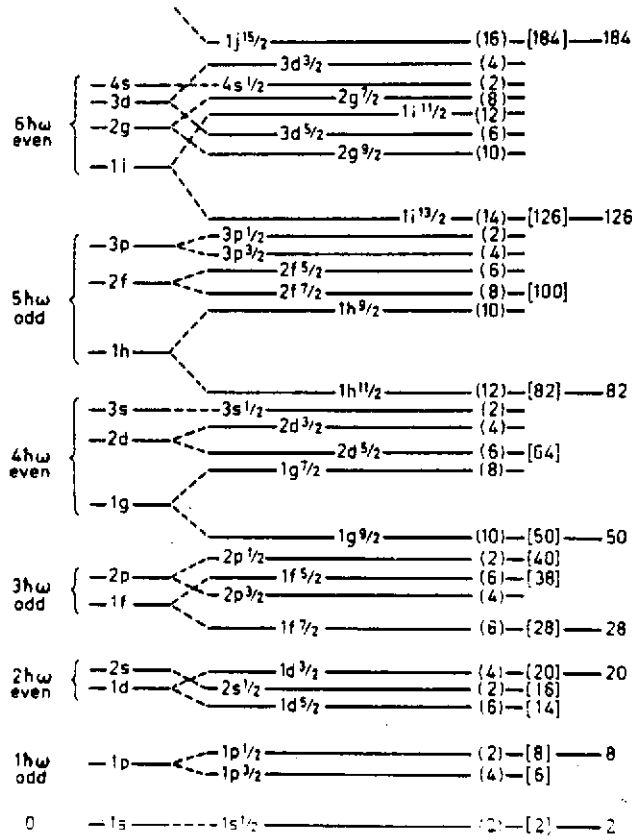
$1j^{15/2}$ (16) [184] 184
$3d^{3/2}$ (4)
4s $4s^{1/2}$ (2)
$6\hbar\omega$ even
3d $2g^{7/2}$ (8)
$1i^{11/2}$ (12)
2g $3d^{5/2}$ (6)
$2g^{9/2}$ (10)
1i
$1i^{13/2}$ (14) [126] 126
3p $3p^{1/2}$ (2)
$3p^{3/2}$ (4)
$5\hbar\omega$ odd
2f $2f^{5/2}$ (6)
$2f^{7/2}$ (8) [100]
$1h^{9/2}$ (10)
1h
$1h^{11/2}$ (12) [82] 82
3s $3s^{1/2}$ (2)
$4\hbar\omega$ even
2d $2d^{3/2}$ (4)
$2d^{5/2}$ (6) [64]
$1g^{7/2}$ (8)
1g
$1g^{9/2}$ (10) [50] 50
$3\hbar\omega$ odd
2p $2p^{1/2}$ (2) [40]
$1f^{5/2}$ (6) [38]
1f $2p^{3/2}$ (4)
$1f^{7/2}$ (8) [28] 28
$2\hbar\omega$ even
2s $1d^{3/2}$ (4) [20] 20
1d $2s^{1/2}$ (2) [16]
$1d^{5/2}$ (6) [14]
$1\hbar\omega$ odd
1p $1p^{1/2}$ (2) [8] 8
$1p^{3/2}$ (4) [6]
0 1s $1s^{1/2}$ (2) [2] 2